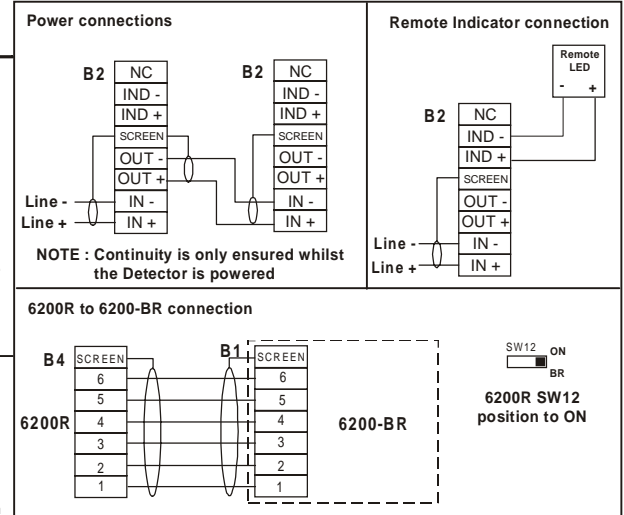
Power connections

B2
NC
IND -
IND +
SCREEN
OUT -
OUT +
IN -
IN +

B2
NC
IND -
IND +
SCREEN
OUT -
OUT +
IN -
IN +

Line -
Line +

NOTE : Continuity is only ensured whilst the Detector is powered

Remote Indicator connection

Remote LED
-
+

B2
NC
IND -
IND +
SCREEN
OUT -
OUT +
IN -
IN +

Line -
Line +

6200R to 6200-BR connection

B4
SCREEN
6
5
4
3
2
1

6200R

B1
SCREEN
6
5
4
3
2
1

6200-BR

SW12
ON
BR

6200R SW12 position to ON